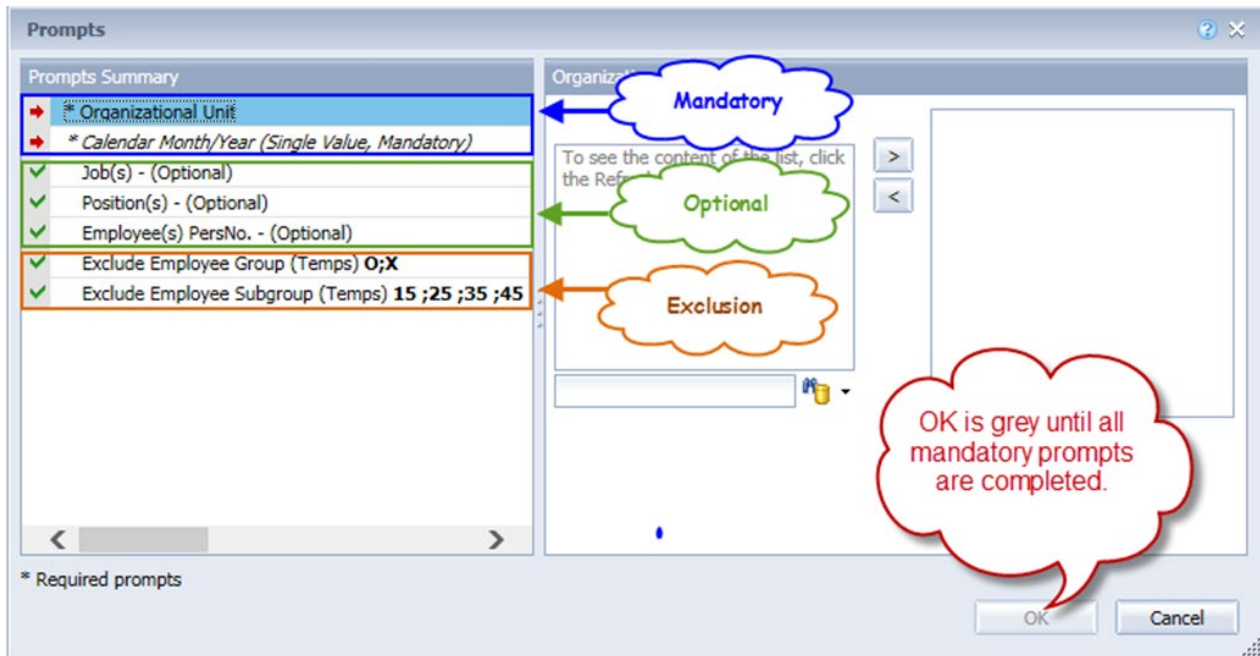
Prompts

Prompts Summary

* Organizational Unit
* Calendar Month/Year (Single Value, Mandatory)
Job(s) - (Optional)
Position(s) - (Optional)
Employee(s) PersNo. - (Optional)
Exclude Employee Group (Temps) O;X
Exclude Employee Subgroup (Temps) 15 ;25 ;35 ;45

Organizati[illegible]

Mandatory

To see the content of the list, click the Refr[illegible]

Optional

Exclusion

>
<

OK is grey until all mandatory prompts are completed.

* Required prompts

OK
Cancel